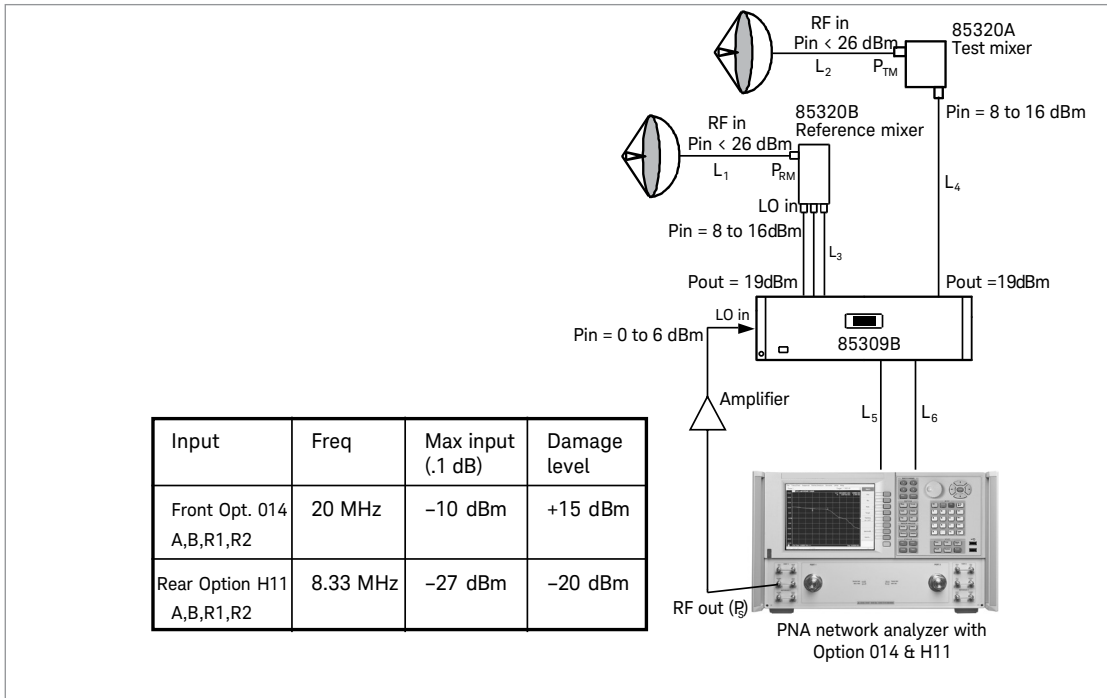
RF in
Pin < 26 dBm
$L_2$
$P_{TM}$
85320A
Test mixer

Pin = 8 to 16 dBm

RF in
Pin < 26 dBm
$L_1$
$P_{RM}$
85320B
Reference mixer

$L_4$

LO in
Pin = 8 to 16dBm
$L_3$

Pout = 19dBm
Pout =19dBm

LO in
Pin = 0 to 6 dBm
85309B

Amplifier
$L_5$
$L_6$

| Input | Freq | Max input (.1 dB) | Damage level |
|---|---|---|---|
| Front Opt. 014 A,B,R1,R2 | 20 MHz | –10 dBm | +15 dBm |
| Rear Option H11 A,B,R1,R2 | 8.33 MHz | –27 dBm | –20 dBm |

RF out ($P_S$)

PNA network analyzer with Option 014 & H11